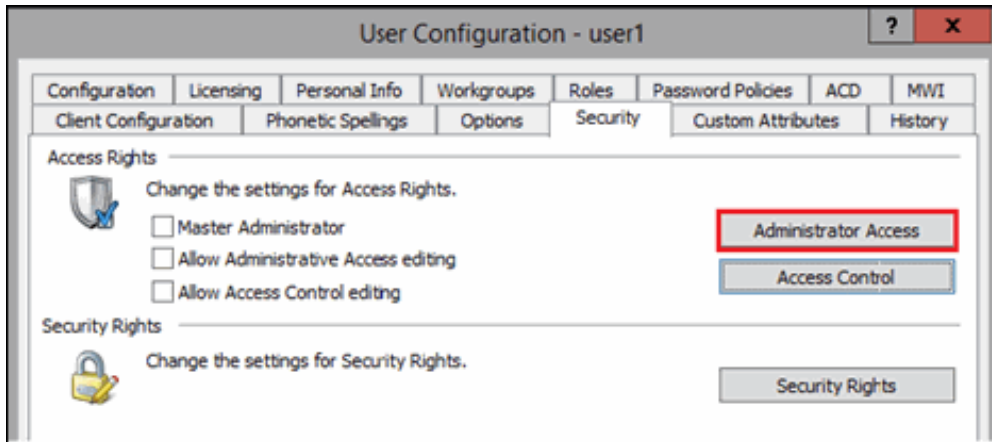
User Configuration - user1

?

x

Configuration | Licensing | Personal Info | Workgroups | Roles | Password Policies | ACD | MWI

Client Configuration | Phonetic Spellings | Options | Security | Custom Attributes | History

Access Rights

Change the settings for Access Rights.

Master Administrator

Allow Administrative Access editing

Allow Access Control editing

Administrator Access

Access Control

Security Rights

Change the settings for Security Rights.

Security Rights